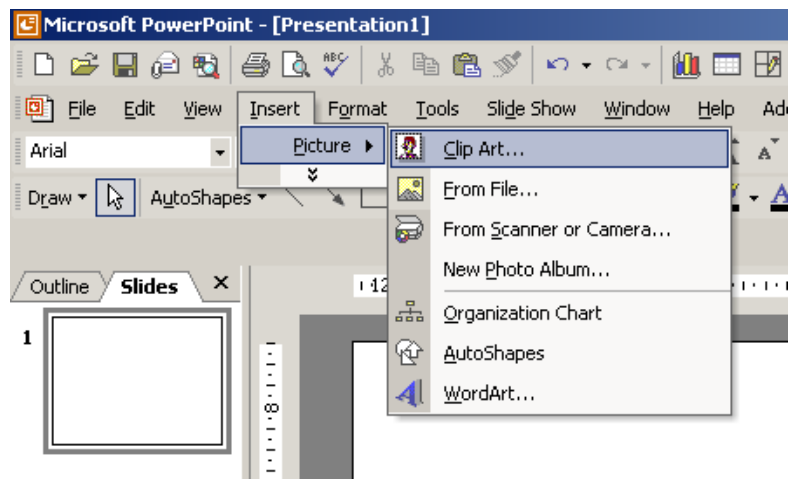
Microsoft PowerPoint - [Presentation1]

File Edit View Insert Format Tools Slide Show Window Help Ad

Arial

Picture

Clip Art...

Draw AutoShapes

From File...

From Scanner or Camera...

New Photo Album...

Outline Slides ×

12

Organization Chart

1

AutoShapes

WordArt...

8